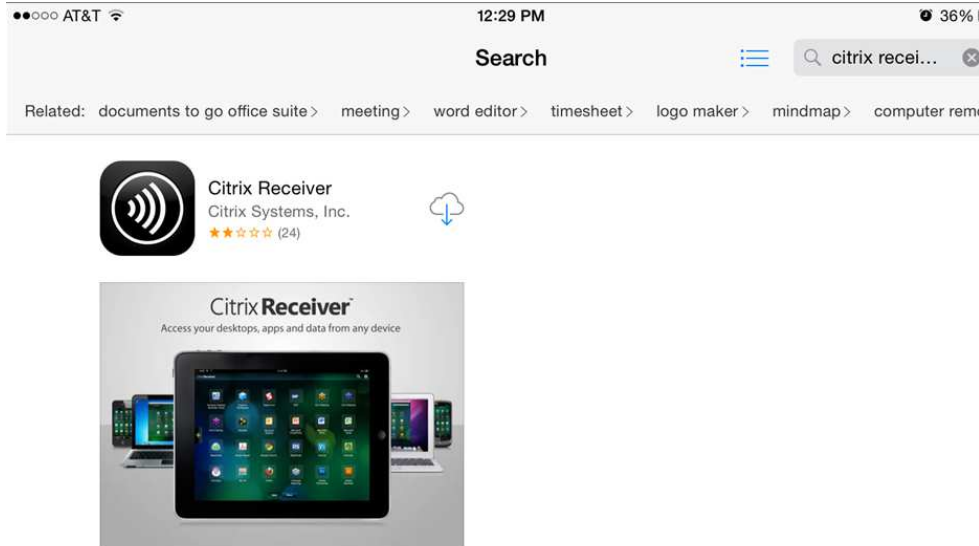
●●○○○ AT&T

12:29 PM

36%

Search

citrix recei...

Related: documents to go office suite > meeting > word editor > timesheet > logo maker > mindmap > computer rem

Citrix Receiver

Citrix Systems, Inc.

★★☆☆☆ (24)

Citrix Receiver

Access your desktops, apps and data from any device